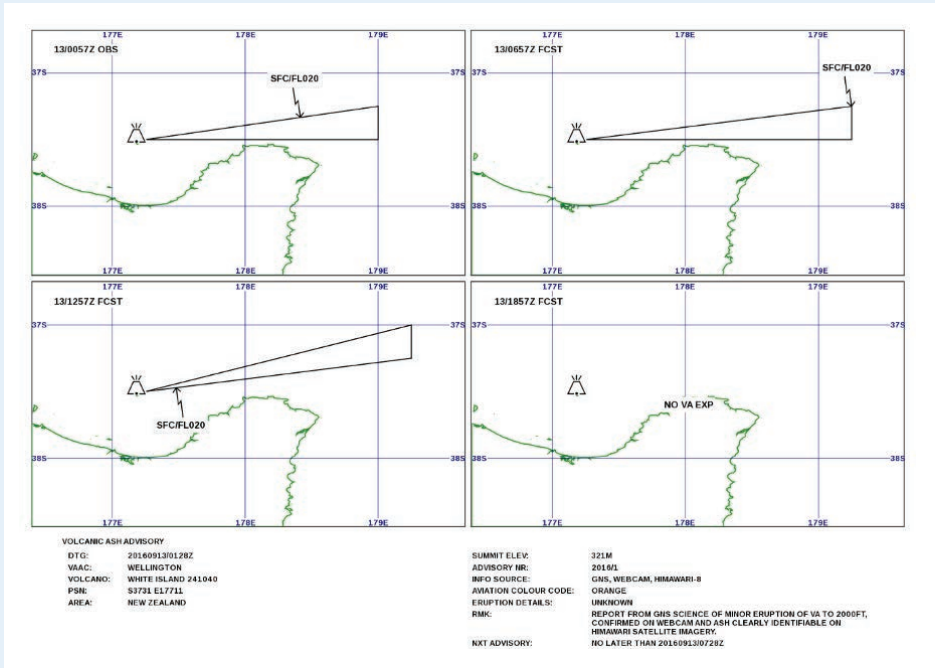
177E 178E 179E
13/0057Z OBS
37S 37S
SFC/FL020
38S 38S
177E 178E 179E

177E 178E 179E
13/0657Z FCST
37S 37S
SFC/FL020
38S 38S
177E 178E 179E

177E 178E 179E
13/1257Z FCST
37S 37S
SFC/FL020
38S 38S
177E 178E 179E

177E 178E 179E
13/1857Z FCST
37S 37S
NO VA EXP
38S 38S
177E 178E 179E

VOLCANIC ASH ADVISORY

| | |
|---|---|
| DTG: | 20160913/0128Z |
| VAAC: | WELLINGTON |
| VOLCANO: | WHITE ISLAND 241040 |
| PSN: | S3731 E17711 |
| AREA: | NEW ZEALAND |

| | |
|---|---|
| SUMMIT ELEV: | 321M |
| ADVISORY NR: | 2016/1 |
| INFO SOURCE: | GNS, WEBCAM, HIMAWARI-8 |
| AVIATION COLOUR CODE: | ORANGE |
| ERUPTION DETAILS: | UNKNOWN |
| RMK: | REPORT FROM GNS SCIENCE OF MINOR ERUPTION OF VA TO 2000FT, CONFIRMED ON WEBCAM AND ASH CLEARLY IDENTIFIABLE ON HIMAWARI SATELLITE IMAGERY. |
| NXT ADVISORY: | NO LATER THAN 20160913/0728Z |